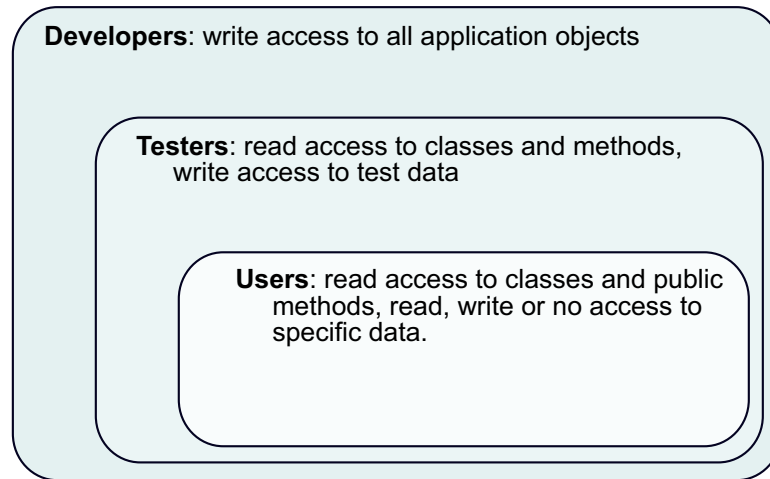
**Developers**: write access to all application objects

**Testers**: read access to classes and methods, write access to test data

**Users**: read access to classes and public methods, read, write or no access to specific data.